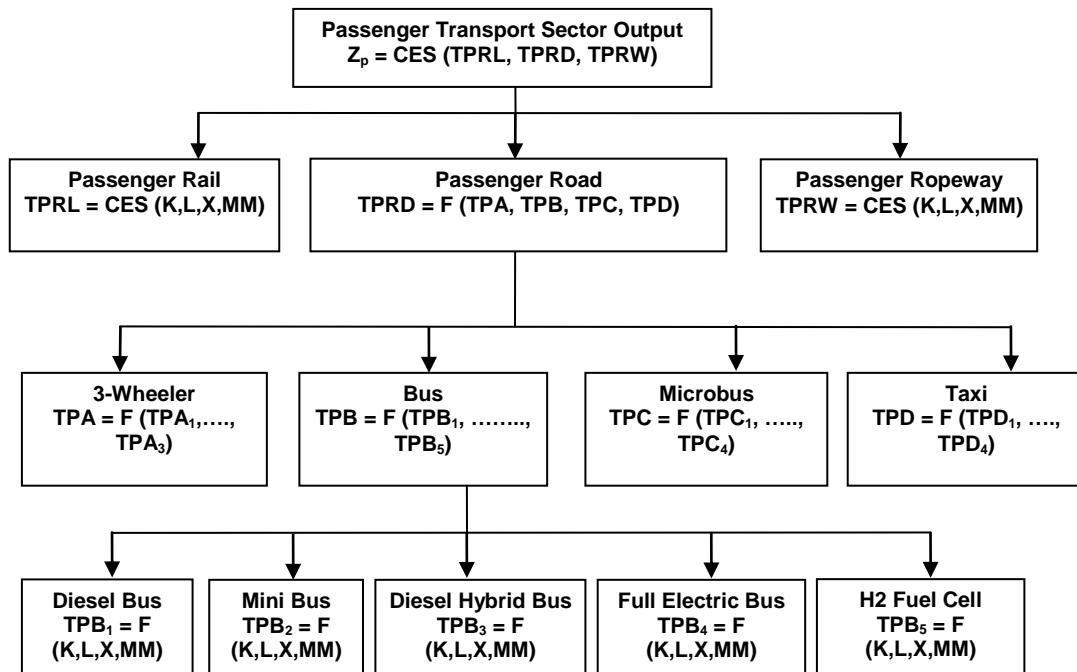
Passenger Transport Sector Output
$Z_p$ = CES (TPRL, TPRD, TPRW)

Passenger Rail
TPRL = CES (K,L,X,MM)

Passenger Road
TPRD = F (TPA, TPB, TPC, TPD)

Passenger Ropeway
TPRW = CES (K,L,X,MM)

3-Wheeler
TPA = F ($TPA_1$,…., $TPA_3$)

Bus
TPB = F ($TPB_1$, …….., $TPB_5$)

Microbus
TPC = F ($TPC_1$, ….., $TPC_4$)

Taxi
TPD = F ($TPD_1$, …., $TPD_4$)

Diesel Bus
$TPB_1$ = F
(K,L,X,MM)

Mini Bus
$TPB_2$ = F
(K,L,X,MM)

Diesel Hybrid Bus
$TPB_3$ = F
(K,L,X,MM)

Full Electric Bus
$TPB_4$ = F
(K,L,X,MM)

H2 Fuel Cell
$TPB_5$ = F
(K,L,X,MM)